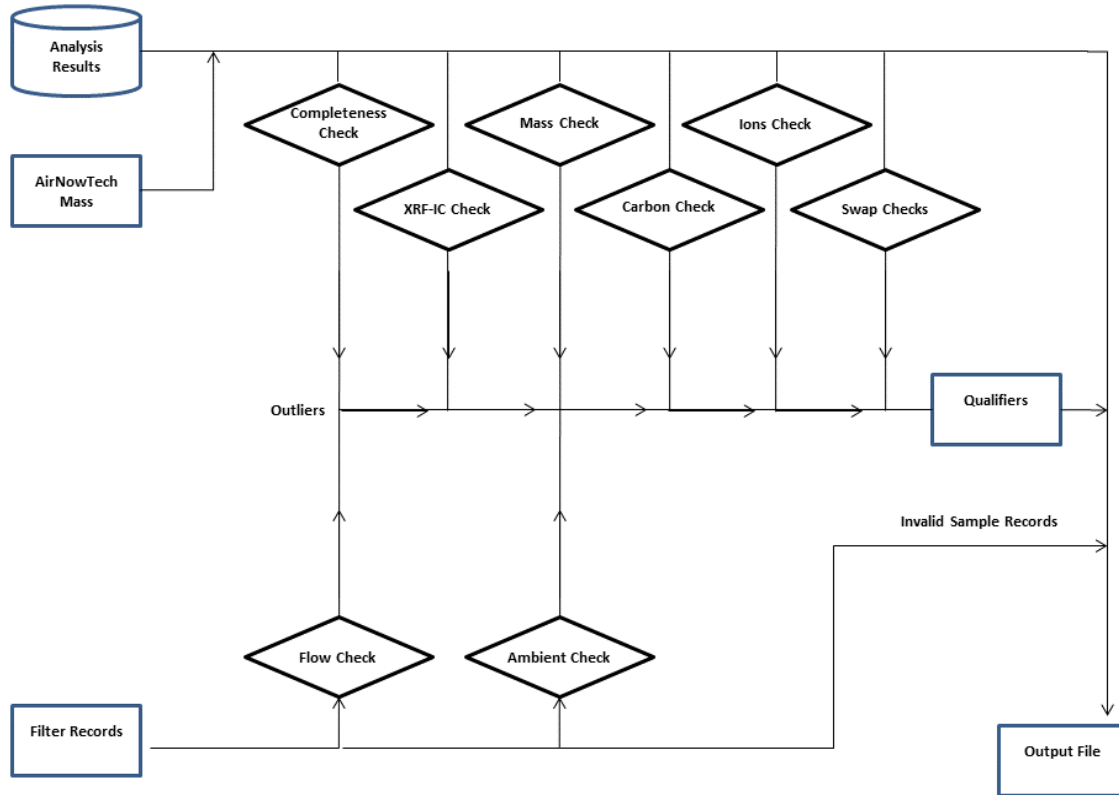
Analysis Results

AirNowTech Mass

Completeness Check

Mass Check

Ions Check

XRF-IC Check

Carbon Check

Swap Checks

Outliers

Qualifiers

Invalid Sample Records

Flow Check

Ambient Check

Filter Records

Output File